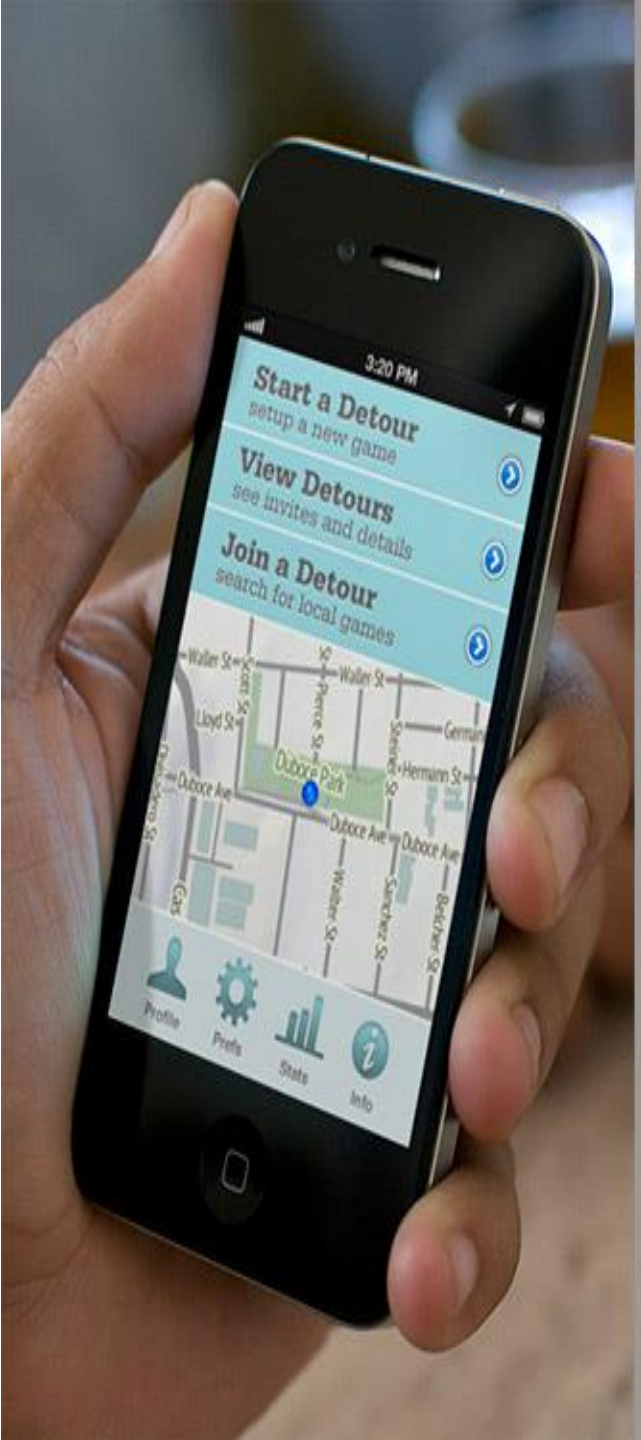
3:20 PM

Start a Detour
setup a new game

View Detours
see invites and details

Join a Detour
search for local games

Waller St
Scott St
Pierce St
Waller St
Lloyd St
Steiner St
German
Divisadero St
Duboce Park
Hermann St
Duboce Ave
Duboce Ave
Duboce Ave
Duboce Ave
Castro St
Walter St
Sanchez St
Belcher St

Profile
Prefs
Stats
Info